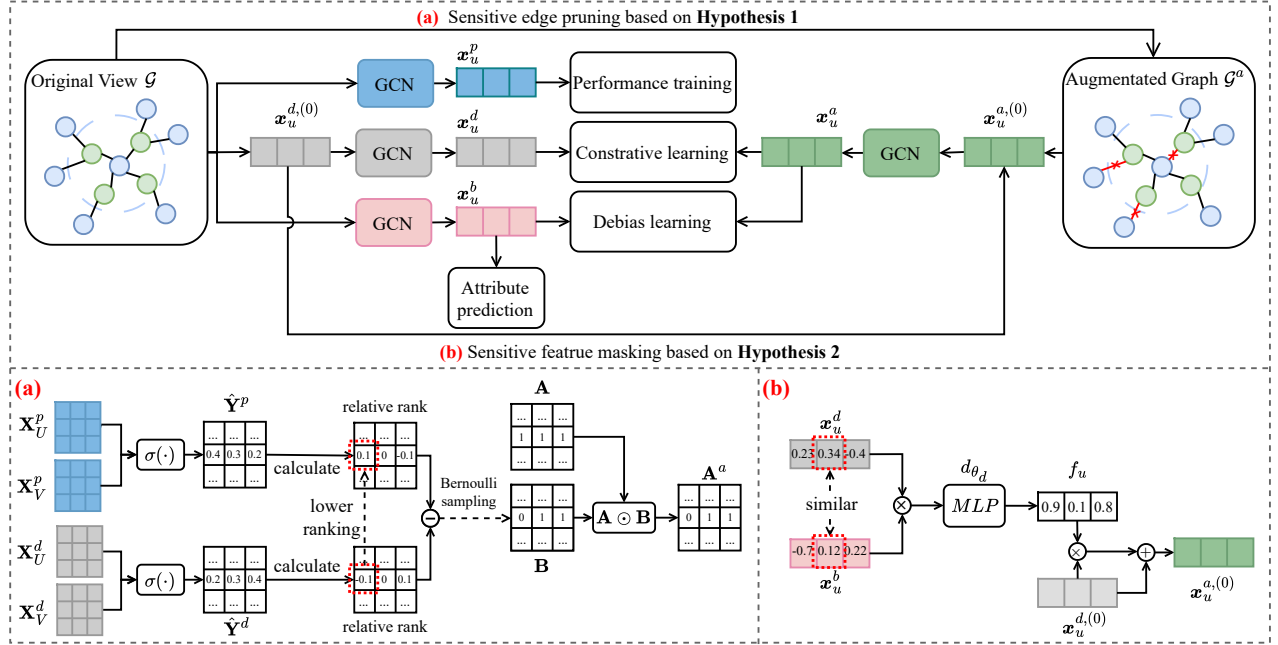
(a) Sensitive edge pruning based on Hypothesis 1

Original View $\mathcal{G}$

GCN $\boldsymbol{x}_u^p$ Performance training

$\boldsymbol{x}_u^{d,(0)}$ GCN $\boldsymbol{x}_u^d$ Constrative learning $\boldsymbol{x}_u^a$ GCN $\boldsymbol{x}_u^{a,(0)}$

Augmentated Graph $\mathcal{G}^a$

GCN $\boldsymbol{x}_u^b$ Debias learning

Attribute prediction

(b) Sensitive featrue masking based on Hypothesis 2

(a)

$\mathbf{X}_U^p$ $\mathbf{X}_V^p$ $\sigma(\cdot)$ $\hat{\mathbf{Y}}^p$

| ... | ... | ... |
|---|---|---|
| 0.4 | 0.3 | 0.2 |
| ... | ... | ... |

calculate

relative rank

| ... | ... | ... |
|---|---|---|
| 0.1 | 0 | -0.1 |
| ... | ... | ... |

lower ranking

$\mathbf{X}_U^d$ $\mathbf{X}_V^d$ $\sigma(\cdot)$

| ... | ... | ... |
|---|---|---|
| 0.2 | 0.3 | 0.4 |
| ... | ... | ... |

$\hat{\mathbf{Y}}^d$

calculate

| ... | ... | ... |
|---|---|---|
| -0.1 | 0 | 0.1 |
| ... | ... | ... |

relative rank

Bernoulli sampling

$\mathbf{A}$

| ... | ... | ... |
|---|---|---|
| 1 | 1 | 1 |
| ... | ... | ... |

| ... | ... | ... |
|---|---|---|
| 0 | 1 | 1 |
| ... | ... | ... |

$\mathbf{B}$

$\mathbf{A} \odot \mathbf{B}$

$\mathbf{A}^a$

| ... | ... | ... |
|---|---|---|
| 0 | 1 | 1 |
| ... | ... | ... |

(b)

$\boldsymbol{x}_u^d$

| 0.23 | 0.34 | 0.4 |
|---|---|---|

similar

| -0.7 | 0.12 | 0.22 |
|---|---|---|

$\boldsymbol{x}_u^b$

$d_{\theta_d}$ $MLP$

$f_u$

| 0.9 | 0.1 | 0.8 |
|---|---|---|

$\boldsymbol{x}_u^{d,(0)}$ $\boldsymbol{x}_u^{a,(0)}$